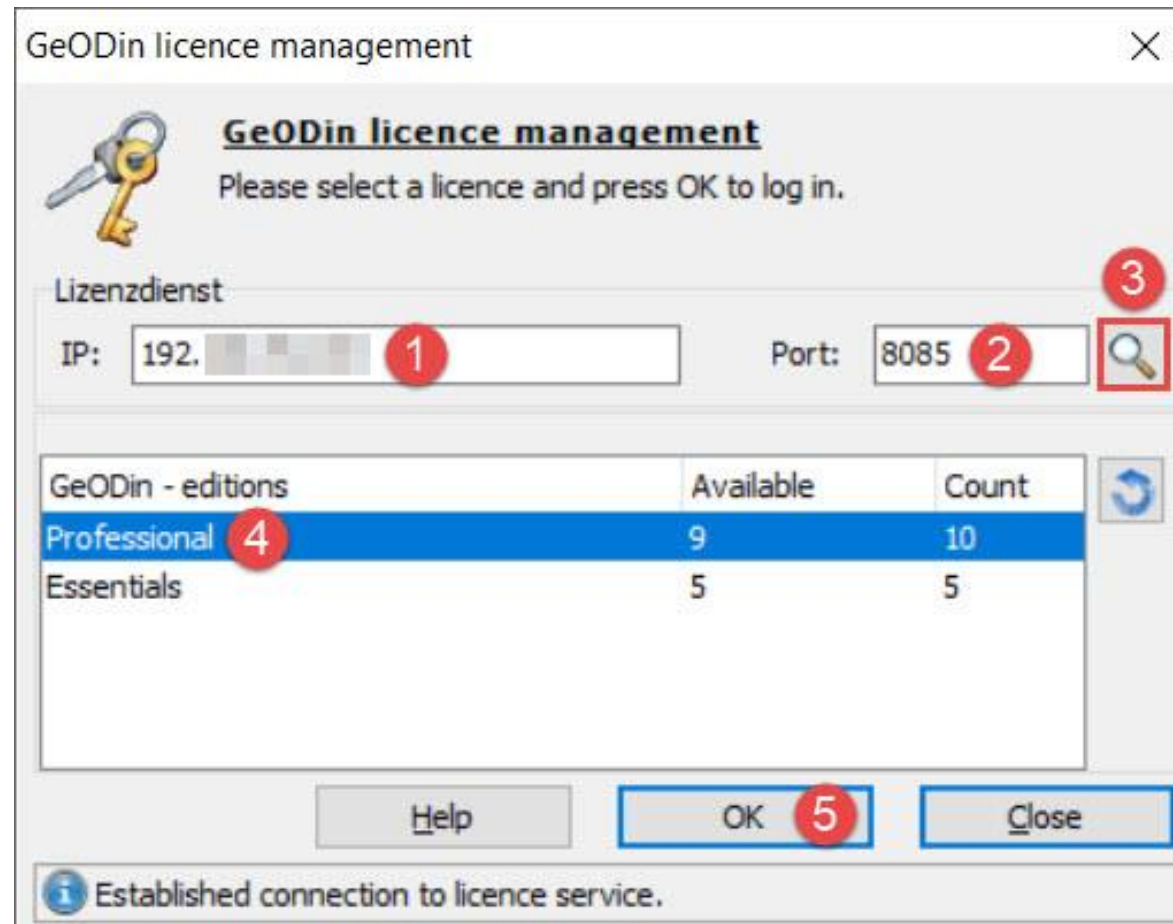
GeODin licence management

X

GeODin licence management
Please select a licence and press OK to log in.

Lizenzdienst

3

IP: 192. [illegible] 1

Port: 8085 2

| GeODin - editions | Available | Count |
|---|---|---|
| Professional 4 | 9 | 10 |
| Essentials | 5 | 5 |

Help

OK 5

Close

Established connection to licence service.